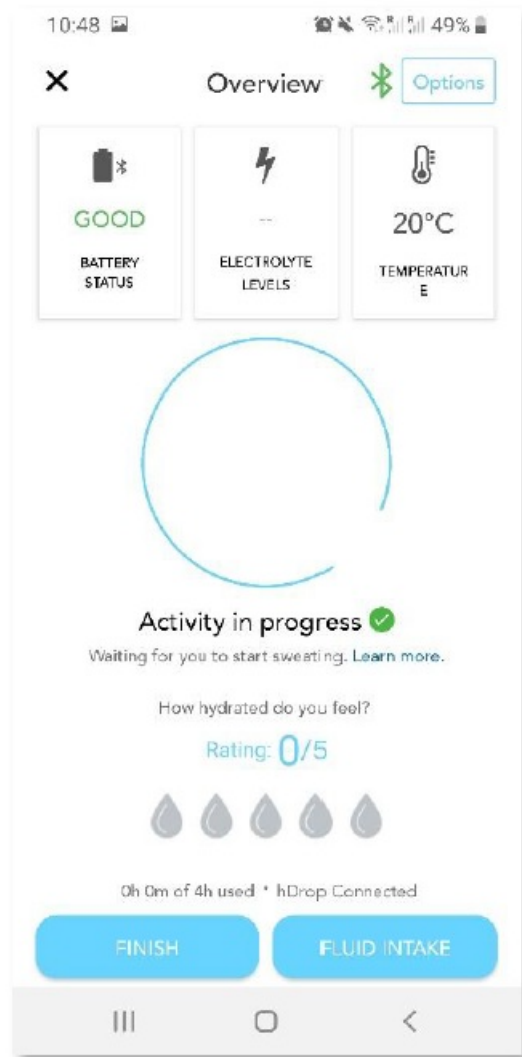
10:48

49%

×

Overview

Options

GOOD

BATTERY STATUS

--

ELECTROLYTE LEVELS

20°C

TEMPERATUR E

Activity in progress

Waiting for you to start sweating. Learn more.

How hydrated do you feel?

Rating: 0/5

0h 0m of 4h used • hDrop Connected

FINISH

FLUID INTAKE